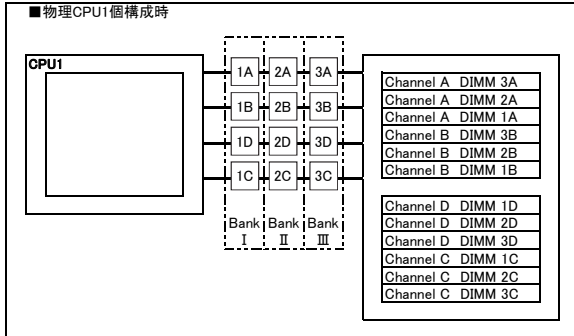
■物理CPU1個構成時

CPU1

1A 2A 3A
1B 2B 3B
1D 2D 3D
1C 2C 3C

Bank Ⅰ
Bank Ⅱ
Bank Ⅲ

Channel A DIMM 3A
Channel A DIMM 2A
Channel A DIMM 1A
Channel B DIMM 3B
Channel B DIMM 2B
Channel B DIMM 1B

Channel D DIMM 1D
Channel D DIMM 2D
Channel D DIMM 3D
Channel C DIMM 1C
Channel C DIMM 2C
Channel C DIMM 3C